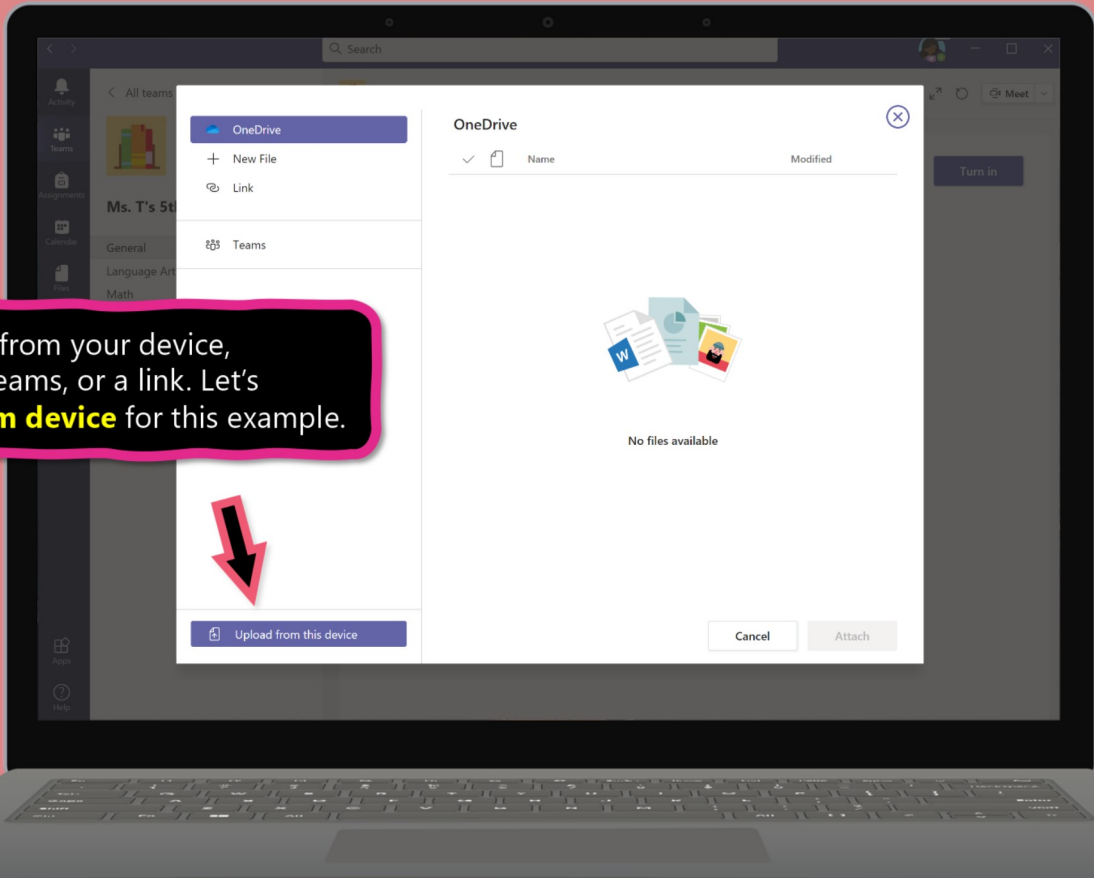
Search

Activity
Teams
Assignments
Calendar
Files
Apps
Help

All teams

Ms. T's 5th

General
Language Art
Math

Meet

Turn in

OneDrive
New File
Link
Teams

from your device, eams, or a link. Let's m device for this example.

Upload from this device

OneDrive

Name
Modified

No files available

Cancel
Attach